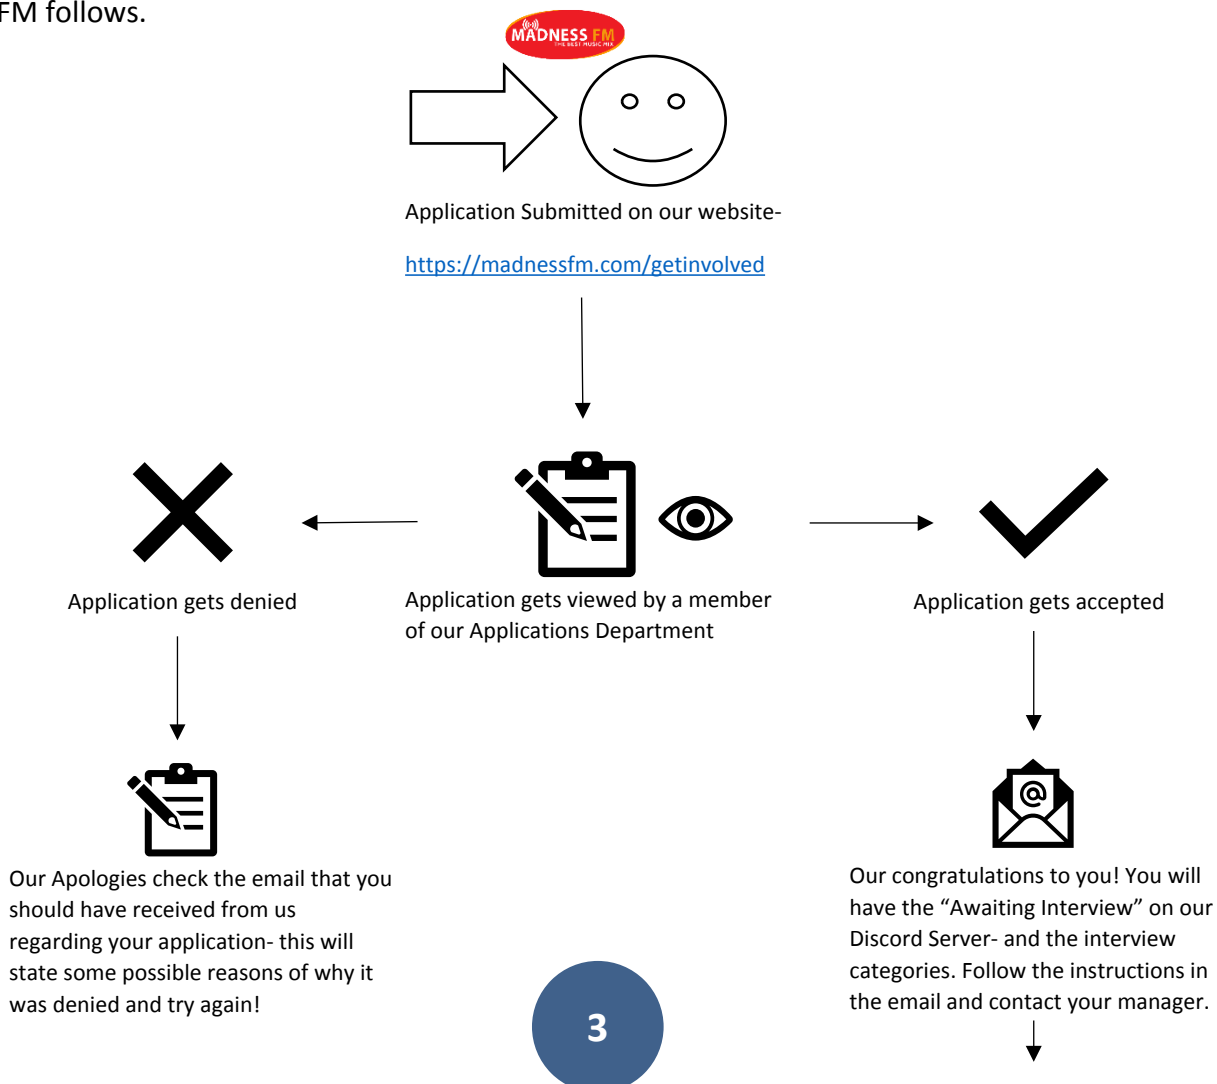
FM follows.

MADNESS FM
THE BEST MUSIC MIX

Application Submitted on our website-

https://madnessfm.com/getinvolved

Application gets denied

Application gets viewed by a member of our Applications Department

Application gets accepted

Our Apologies check the email that you should have received from us regarding your application- this will state some possible reasons of why it was denied and try again!

Our congratulations to you! You will have the "Awaiting Interview" on our Discord Server- and the interview categories. Follow the instructions in the email and contact your manager.

3